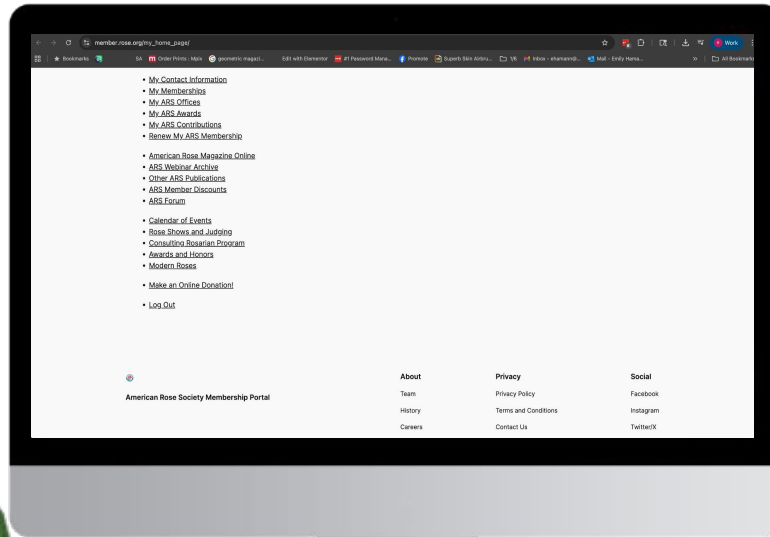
member.rose.org/my_home_page/

Bookmarks | Order Prints - Mpix | geometric magazi... | Edit with Elementor | #1 Password Mana... | Promote | Superb Skin Airbru... | YR | Inbox - ehamann@... | Mail - Emily Hama... | All Bookmarks

Work

- My Contact Information
- My Memberships
- My ARS Offices
- My ARS Awards
- My ARS Contributions
- Renew My ARS Membership

- American Rose Magazine Online
- ARS Webinar Archive
- Other ARS Publications
- ARS Member Discounts
- ARS Forum

- Calendar of Events
- Rose Shows and Judging
- Consulting Rosarian Program
- Awards and Honors
- Modern Roses

- Make an Online Donation!

- Log Out

American Rose Society Membership Portal

About
Team
History
Careers

Privacy
Privacy Policy
Terms and Conditions
Contact Us

Social
Facebook
Instagram
Twitter/X